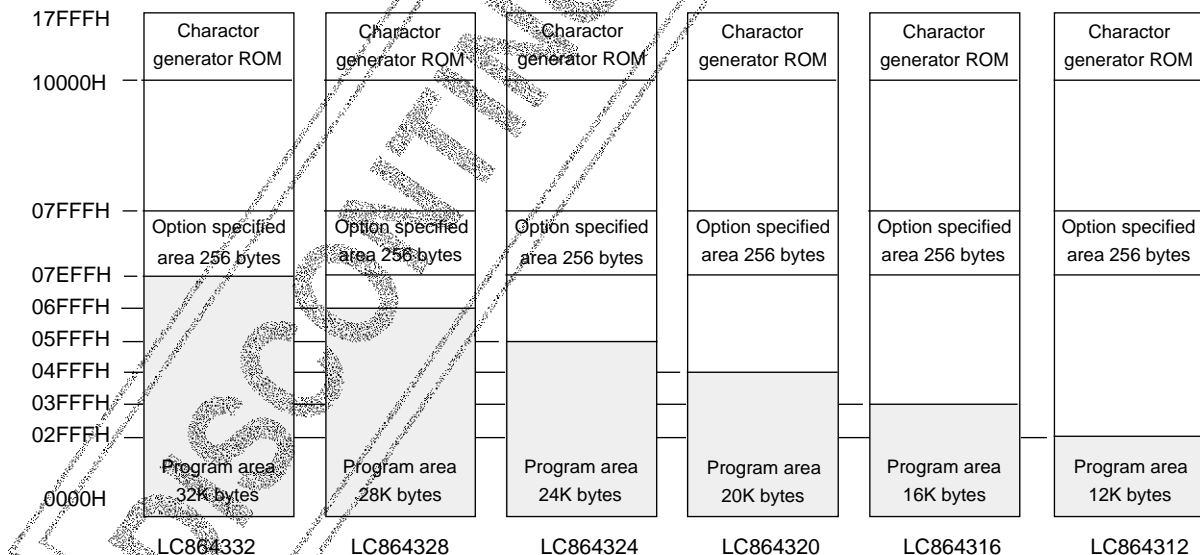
17FFFFH

10000H

07FFFH

07EFFH

06FFFH

05FFFH

04FFFH

03FFFH

02FFFH

0000H

Charactor generator ROM

Option specified area 256 bytes

Program area 32K bytes

LC864332

Charactor generator ROM

Option specified area 256 bytes

Program area 28K bytes

LC864328

Charactor generator ROM

Option specified area 256 bytes

Program area 24K bytes

LC864324

Charactor generator ROM

Option specified area 256 bytes

Program area 20K bytes

LC864320

Charactor generator ROM

Option specified area 256 bytes

Program area 16K bytes

LC864316

Charactor generator ROM

Option specified area 256 bytes

Program area 12K bytes

LC864312